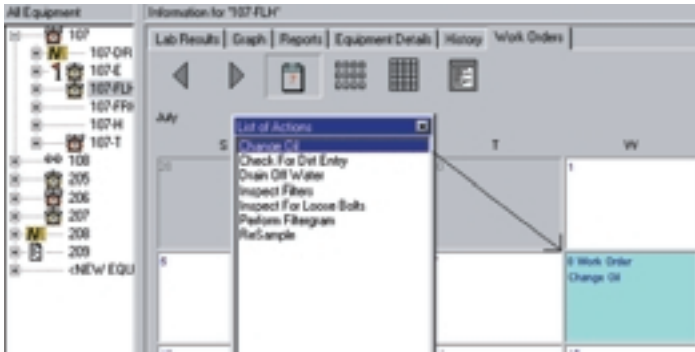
All Equipment

107
107-DR
107-E
107-FLH
107-FR
107-H
107-T
108
205
206
207
208
209
<NEW EQU

Information for "107-FLH"

Lab Results | Graph | Reports | Equipment Details | History | Work Orders

July

S

T

W

List of Actions

Change Oil
Check For Dirt Entry
Drain Off Water
Inspect Filters
Inspect For Loose Bolts
Perform Filtergram
ReSample

1

5

6 Work Order
Change Oil